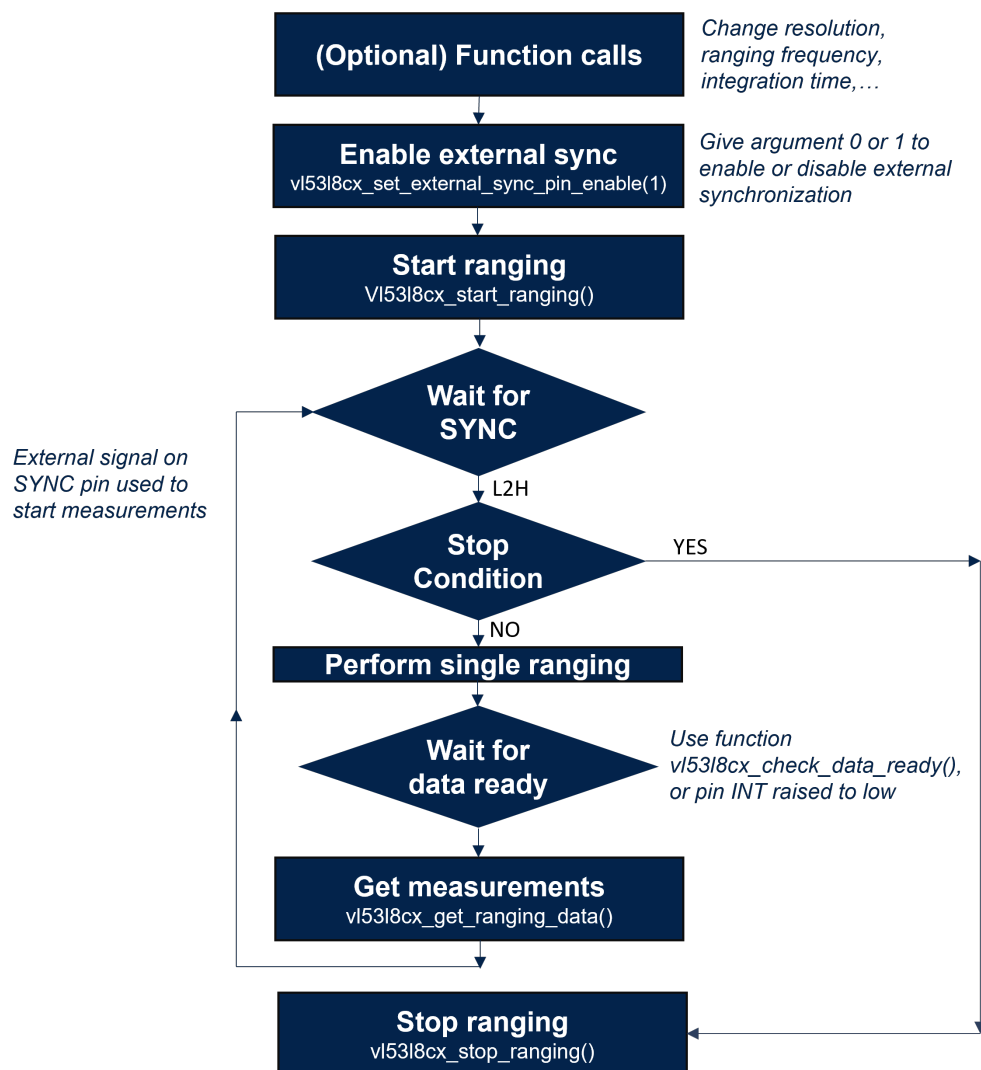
(Optional) Function calls

Change resolution, ranging frequency, integration time,…

Enable external sync
vl53l8cx_set_external_sync_pin_enable(1)

Give argument 0 or 1 to enable or disable external synchronization

Start ranging
Vl53l8cx_start_ranging()

Wait for SYNC

External signal on SYNC pin used to start measurements

L2H

Stop Condition

YES

NO

Perform single ranging

Wait for data ready

Use function vl53l8cx_check_data_ready(), or pin INT raised to low

Get measurements
vl53l8cx_get_ranging_data()

Stop ranging
vl53l8cx_stop_ranging()